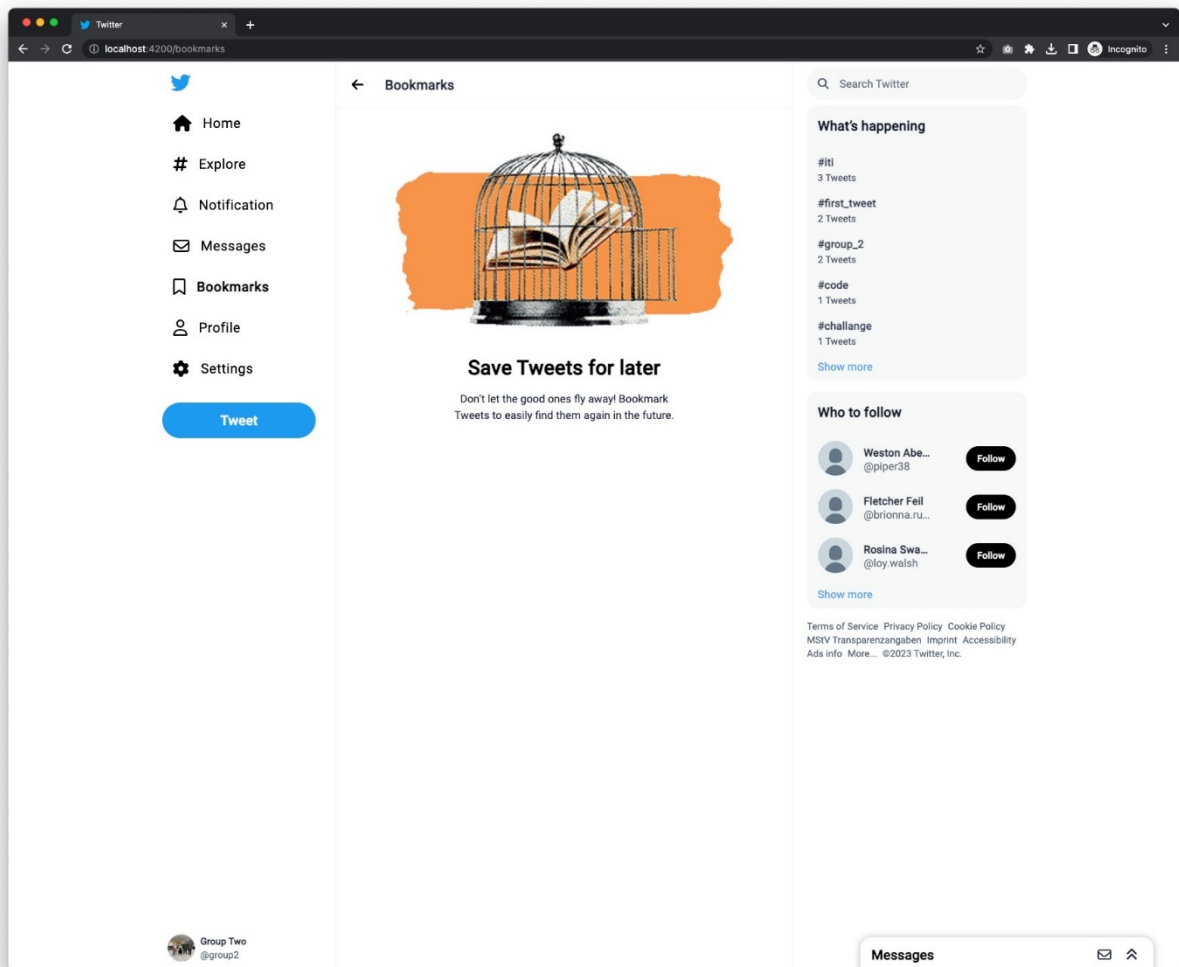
Twitter

localhost:4200/bookmarks

Incognito

Home

Explore

Notification

Messages

Bookmarks

Profile

Settings

Tweet

Group Two
@group2

Bookmarks

Save Tweets for later

Don't let the good ones fly away! Bookmark Tweets to easily find them again in the future.

Search Twitter

What's happening

#iti
3 Tweets

#first_tweet
2 Tweets

#group_2
2 Tweets

#code
1 Tweets

#challange
1 Tweets

Show more

Who to follow

Weston Abe...
@piper38
Follow

Fletcher Feil
@brionna.ru...
Follow

Rosina Swa...
@loy.walsh
Follow

Show more

Terms of Service Privacy Policy Cookie Policy MStV Transparenzangaben Imprint Accessibility Ads info More... ©2023 Twitter, Inc.

Messages